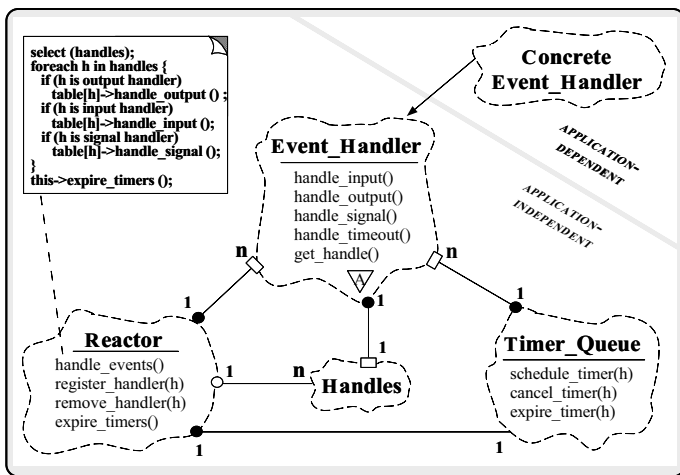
select (handles);
foreach h in handles {
if (h is output handler)
table[h]->handle_output () ;
if (h is input handler)
table[h]->handle_input ();
if (h is signal handler)
table[h]->handle_signal ();
}
this->expire_timers ();

Concrete
Event_Handler

APPLICATION-DEPENDENT

APPLICATION-INDEPENDENT

Event_Handler
handle_input()
handle_output()
handle_signal()
handle_timeout()
get_handle()

A

n

n

1

1

1

1

Reactor
handle_events()
register_handler(h)
remove_handler(h)
expire_timers()

1

n

Handles

1

Timer_Queue
schedule_timer(h)
cancel_timer(h)
expire_timer(h)

1

1